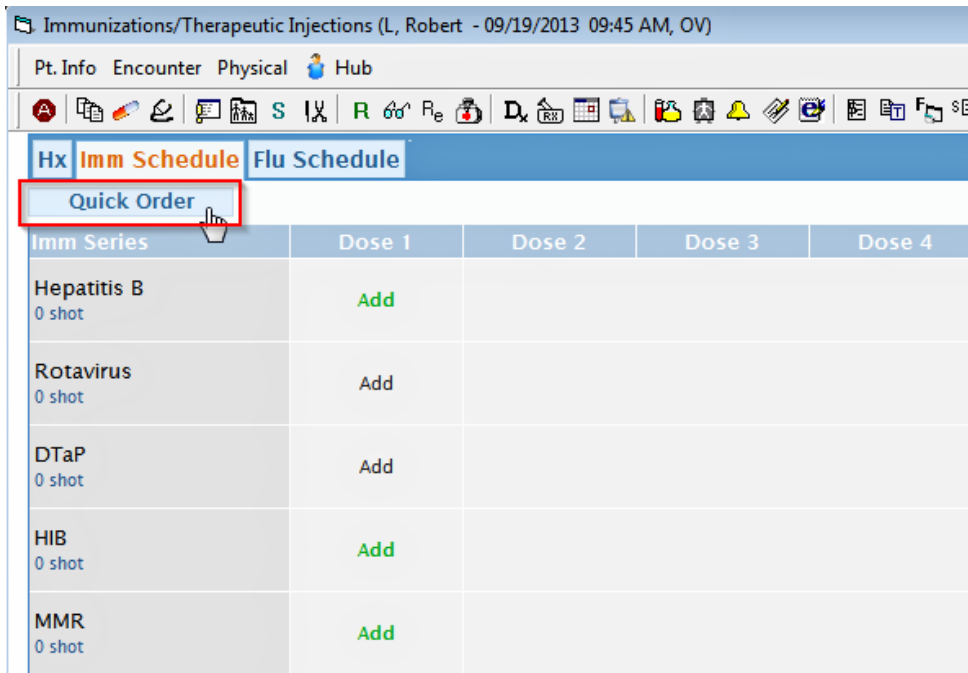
Immunizations/Therapeutic Injections (L, Robert - 09/19/2013 09:45 AM, OV)

Pt. Info Encounter Physical Hub

S R Rₑ Dₓ

Hx Imm Schedule Flu Schedule

Quick Order

| Imm Series | Dose 1 | Dose 2 | Dose 3 | Dose 4 |
|---|---|---|---|---|
| Hepatitis B 0 shot | Add | | | |
| Rotavirus 0 shot | Add | | | |
| DTaP 0 shot | Add | | | |
| HIB 0 shot | Add | | | |
| MMR 0 shot | Add | | | |